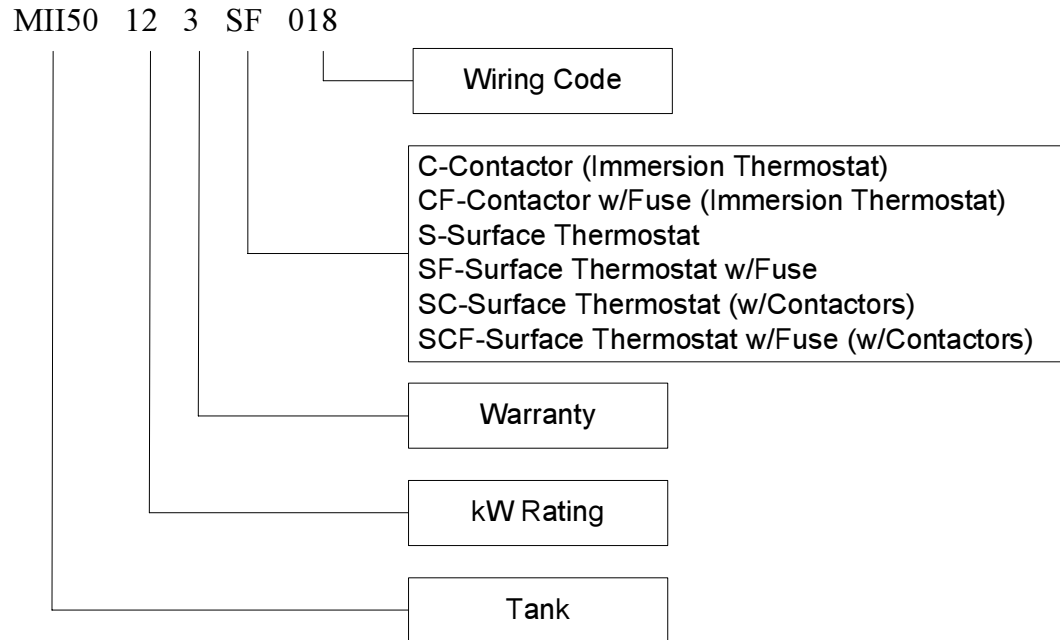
MII50 12 3 SF 018

Wiring Code

C-Contactor (Immersion Thermostat)
CF-Contactor w/Fuse (Immersion Thermostat)
S-Surface Thermostat
SF-Surface Thermostat w/Fuse
SC-Surface Thermostat (w/Contactors)
SCF-Surface Thermostat w/Fuse (w/Contactors)

Warranty

kW Rating

Tank